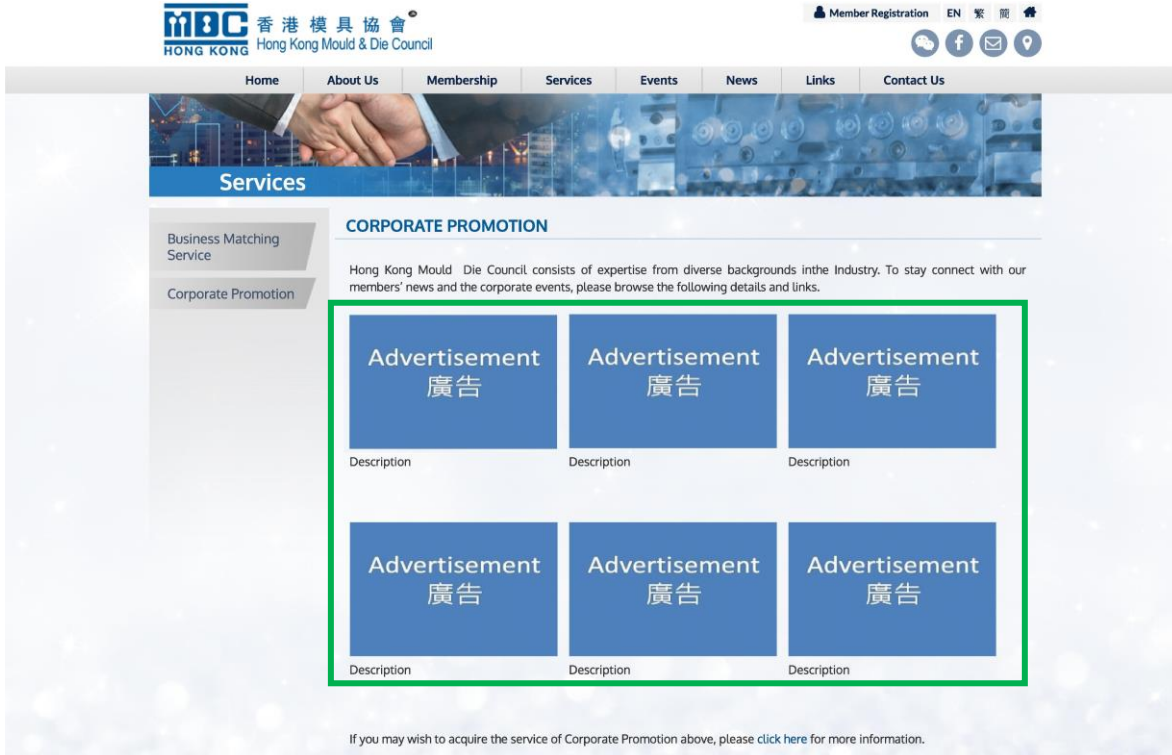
MDC HONG KONG 香港模具協會 Hong Kong Mould & Die Council

Member Registration EN 繁 簡

Home | About Us | Membership | Services | Events | News | Links | Contact Us

Services

Business Matching Service

Corporate Promotion

CORPORATE PROMOTION

Hong Kong Mould Die Council consists of expertise from diverse backgrounds inthe Industry. To stay connect with our members' news and the corporate events, please browse the following details and links.

Advertisement 廣告

Description

Advertisement 廣告

Description

Advertisement 廣告

Description

Advertisement 廣告

Description

Advertisement 廣告

Description

Advertisement 廣告

Description

If you may wish to acquire the service of Corporate Promotion above, please click here for more information.